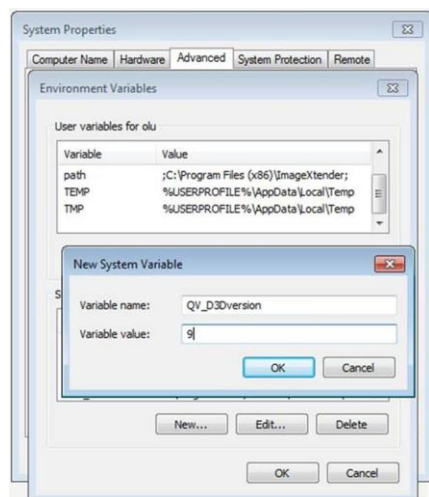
System Properties

Computer Name | Hardware | Advanced | System Protection | Remote

Environment Variables

User variables for olu

| Variable | Value |
|---|---|
| path | ;C:\Program Files (x86)\ImageXtender; |
| TEMP | %USERPROFILE%\AppData\Local\Temp |
| TMP | %USERPROFILE%\AppData\Local\Temp |

New System Variable

Variable name: QV_D3Dversion

Variable value: 9

OK Cancel

S

New... Edit... Delete

OK Cancel